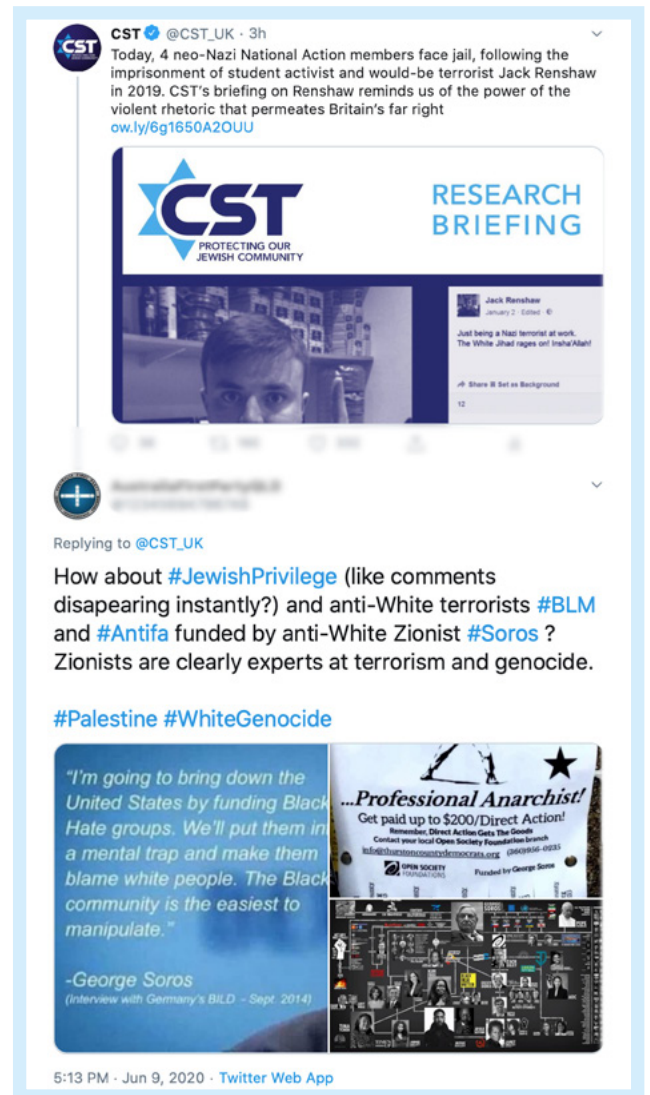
CST @CST_UK · 3h
Today, 4 neo-Nazi National Action members face jail, following the imprisonment of student activist and would-be terrorist Jack Renshaw in 2019. CST's briefing on Renshaw reminds us of the power of the violent rhetoric that permeates Britain's far right
ow.ly/6g1650A2OUU

CST PROTECTING OUR JEWISH COMMUNITY

RESEARCH BRIEFING

Jack Renshaw
January 2 · Edited

Just being a Nazi terrorist at work. The White Jihad rages on! Insha'Allah!

Share Set as Background

12

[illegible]
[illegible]

Replying to @CST_UK

How about #JewishPrivilege (like comments disapearing instantly?) and anti-White terrorists #BLM and #Antifa funded by anti-White Zionist #Soros ? Zionists are clearly experts at terrorism and genocide.

#Palestine #WhiteGenocide

"I'm going to bring down the United States by funding Black Hate groups. We'll put them in a mental trap and make them blame white people. The Black community is the easiest to manipulate."

-George Soros
(Interview with Germany's BILD - Sept. 2014)

...Professional Anarchist!
Get paid up to $200/Direct Action!
Remember, Direct Action Gets The Goods
Contact your local Open Society Foundation branch
info@thurstoncountydemocrats.org (360)956-0235
OPEN SOCIETY FOUNDATIONS
Funded by George Soros

5:13 PM · Jun 9, 2020 · Twitter Web App